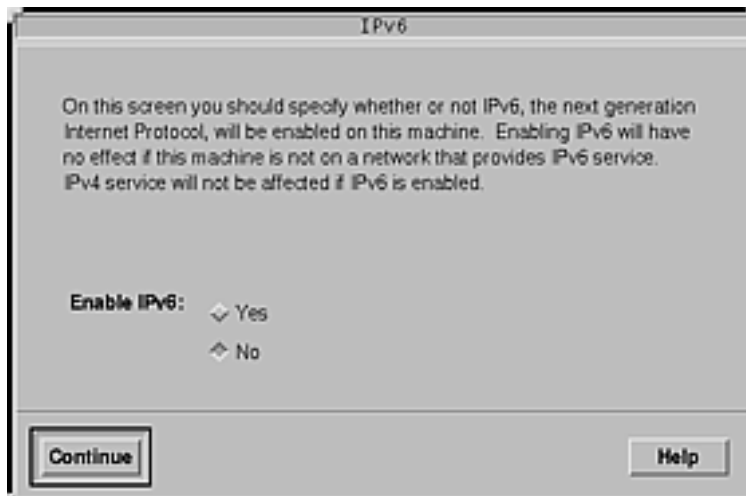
IPv6

On this screen you should specify whether or not IPv6, the next generation Internet Protocol, will be enabled on this machine. Enabling IPv6 will have no effect if this machine is not on a network that provides IPv6 service. IPv4 service will not be affected if IPv6 is enabled.

Enable IPv6:

Yes

No

Continue

Help